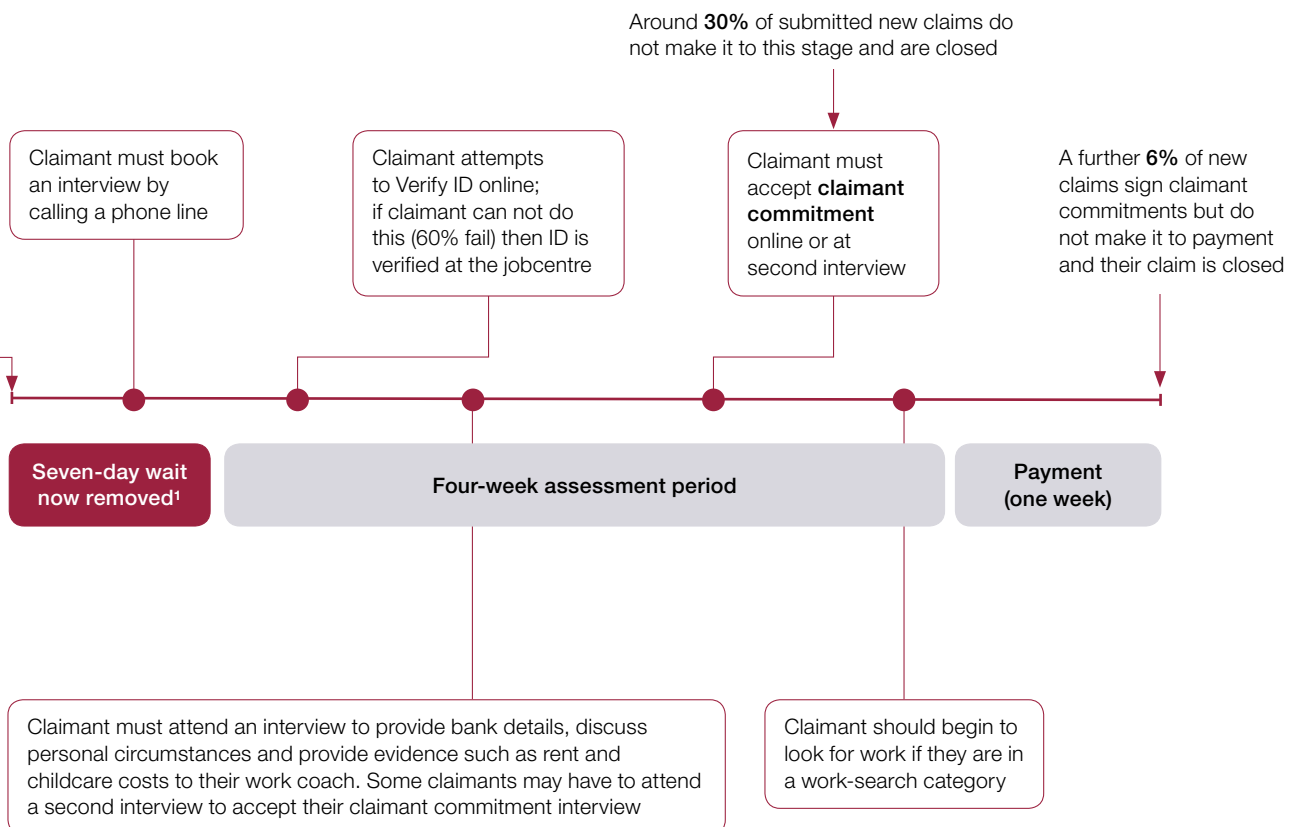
Around **30%** of submitted new claims do not make it to this stage and are closed

Claimant must book an interview by calling a phone line

Claimant attempts to Verify ID online; if claimant can not do this (60% fail) then ID is verified at the jobcentre

Claimant must accept **claimant commitment** online or at second interview

A further **6%** of new claims sign claimant commitments but do not make it to payment and their claim is closed

Seven-day wait now removed$^1$

Four-week assessment period

Payment (one week)

Claimant must attend an interview to provide bank details, discuss personal circumstances and provide evidence such as rent and childcare costs to their work coach. Some claimants may have to attend a second interview to accept their claimant commitment interview

Claimant should begin to look for work if they are in a work-search category